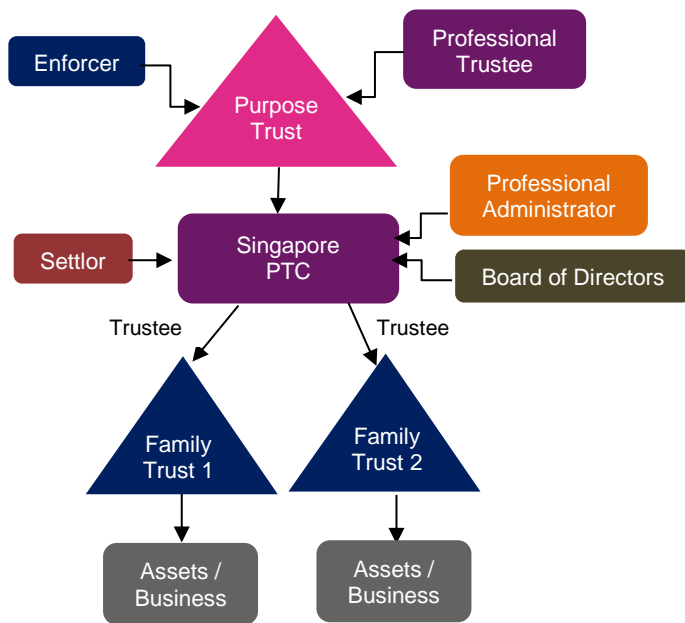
Enforcer

Purpose Trust

Professional Trustee

Professional Administrator

Settlor

Singapore PTC

Board of Directors

Trustee

Trustee

Family Trust 1

Family Trust 2

Assets / Business

Assets / Business